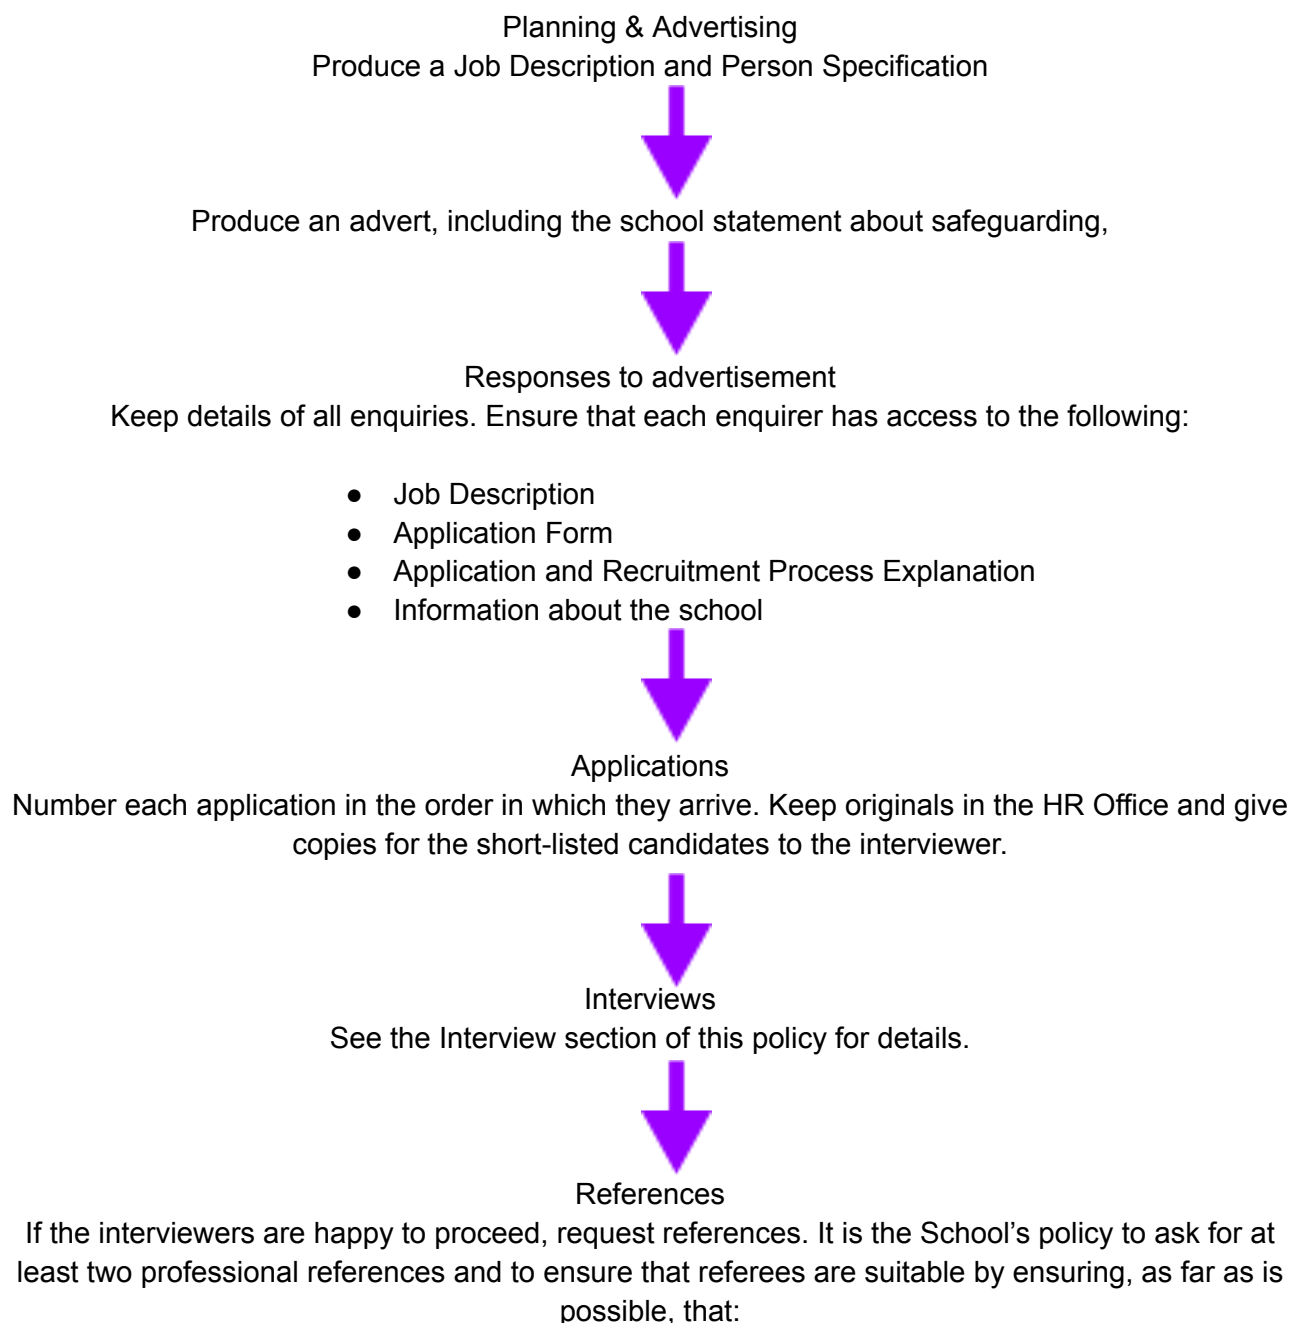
Planning & Advertising
Produce a Job Description and Person Specification

Produce an advert, including the school statement about safeguarding,

Responses to advertisement
Keep details of all enquiries. Ensure that each enquirer has access to the following:

- Job Description
- Application Form
- Application and Recruitment Process Explanation
- Information about the school

Applications
Number each application in the order in which they arrive. Keep originals in the HR Office and give copies for the short-listed candidates to the interviewer.

Interviews
See the Interview section of this policy for details.

References
If the interviewers are happy to proceed, request references. It is the School's policy to ask for at least two professional references and to ensure that referees are suitable by ensuring, as far as is possible, that: